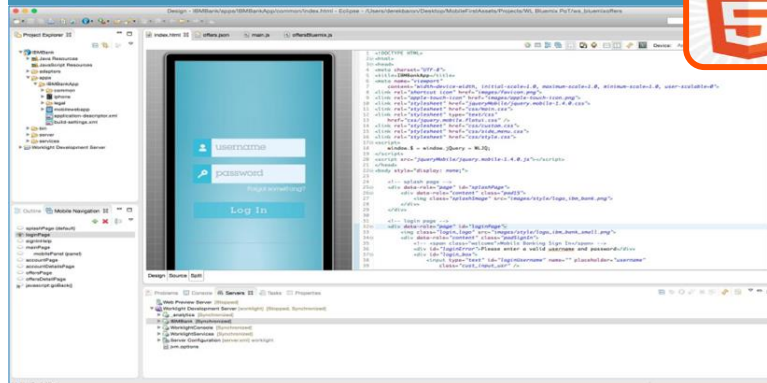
Design - IBMBankApp/apps/IBMBankApp/common/index.html - Eclipse - /Users/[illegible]/Desktop/MobileFirstAssets/Projects/WL Bluemix PoT/ws_bluemixoffers

5

Project Explorer

IBMBank
Java Resources
JavaScript Resources
adapters
apps
IBMBankApp
common
iphone
legal
mobilewebapp
application-descriptor.xml
build-settings.xml
bin
server
services
Worklight Development Server

Outline
Mobile Navigation

splashPage (default)
loginPage
signinHelp
mainPage
mobilePanel (panel)
accountPage
accountDetailsPage
offersPage
offersDetailPage
javascript:goBack()

index.html
offers.json
main.js
offersBluemix.js

username
password
Forgot something?
Log In

Device:

<!DOCTYPE HTML>
<html>
<head>
<meta charset="UTF-8">
<title>IBMBankApp</title>
<meta name="viewport"
content="width=device-width, initial-scale=1.0, maximum-scale=1.0, minimum-scale=1.0, user-scalable=0">
<link rel="shortcut icon" href="images/favicon.png">
<link rel="apple-touch-icon" href="images/apple-touch-icon.png">
<link rel="stylesheet" href="jqueryMobile/jquery.mobile-1.4.0.css">
<link rel="stylesheet" href="css/main.css">
<link rel="stylesheet" type="text/css"
href="css/jquery.mobile.flatui.css" />
<link rel="stylesheet" href="css/custom.css">
<link rel="stylesheet" href="css/side_menu.css">
<link rel="stylesheet" href="css/style.css">
<script>
window.$ = window.jQuery = WLJQ;
</script>
<script src="jqueryMobile/jquery.mobile-1.4.0.js"></script>
</head>
<body style="display: none;">

<!-- splash page -->
<div data-role="page" id="splashPage">
<div data-role="content" class="pad15">
<img class="splashImage" src="images/style/logo_ibm_bank.png">
</div>
</div>

<!-- login page -->
<div data-role="page" id="loginPage">
<img class="login_logo" src="images/style/logo_ibm_bank_small.png">
<div data-role="content" class="padSignIn">
<!-- <span class="welcome">Mobile Banking Sign In</span> -->
<div id="loginError">Please enter a valid username and password</div>
<div id="login_box">
<input type="text" id="loginUsername" name="" placeholder="username"
class="cust_input_usr" />

Design Source Split

Problems Console Servers Tasks Properties

Web Preview Server [Stopped]
Worklight Development Server [worklight] [Stopped, Synchronized]
_analytics [Synchronized]
IBMBank [Synchronized]
WorklightConsole [Synchronized]
WorklightServices [Synchronized]
Server Configuration [server.xml] worklight
jvm.options